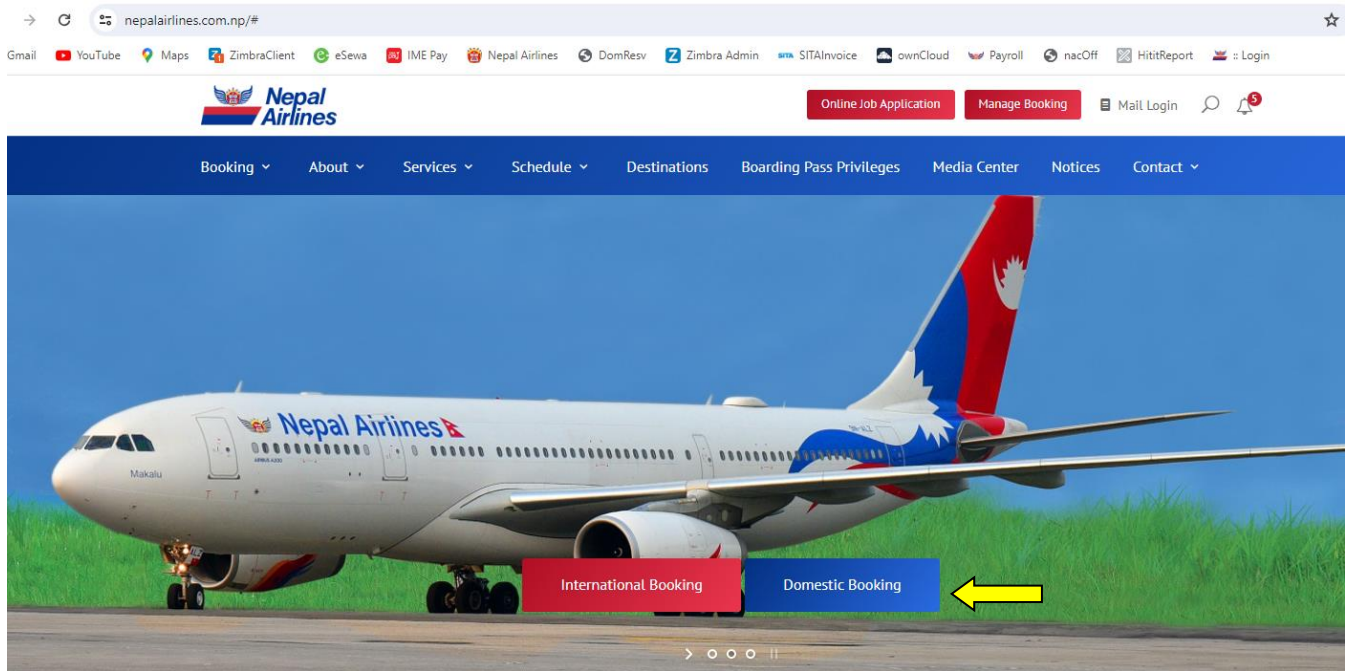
nepalairlines.com.np/#

Gmail YouTube Maps ZimbraClient eSewa IME Pay Nepal Airlines DomResv Zimbra Admin SITAInvoice ownCloud Payroll nacOff HititReport :: Login

Nepal Airlines

Online Job Application Manage Booking Mail Login 5

Booking About Services Schedule Destinations Boarding Pass Privileges Media Center Notices Contact

Nepal Airlines

Makalu

International Booking Domestic Booking